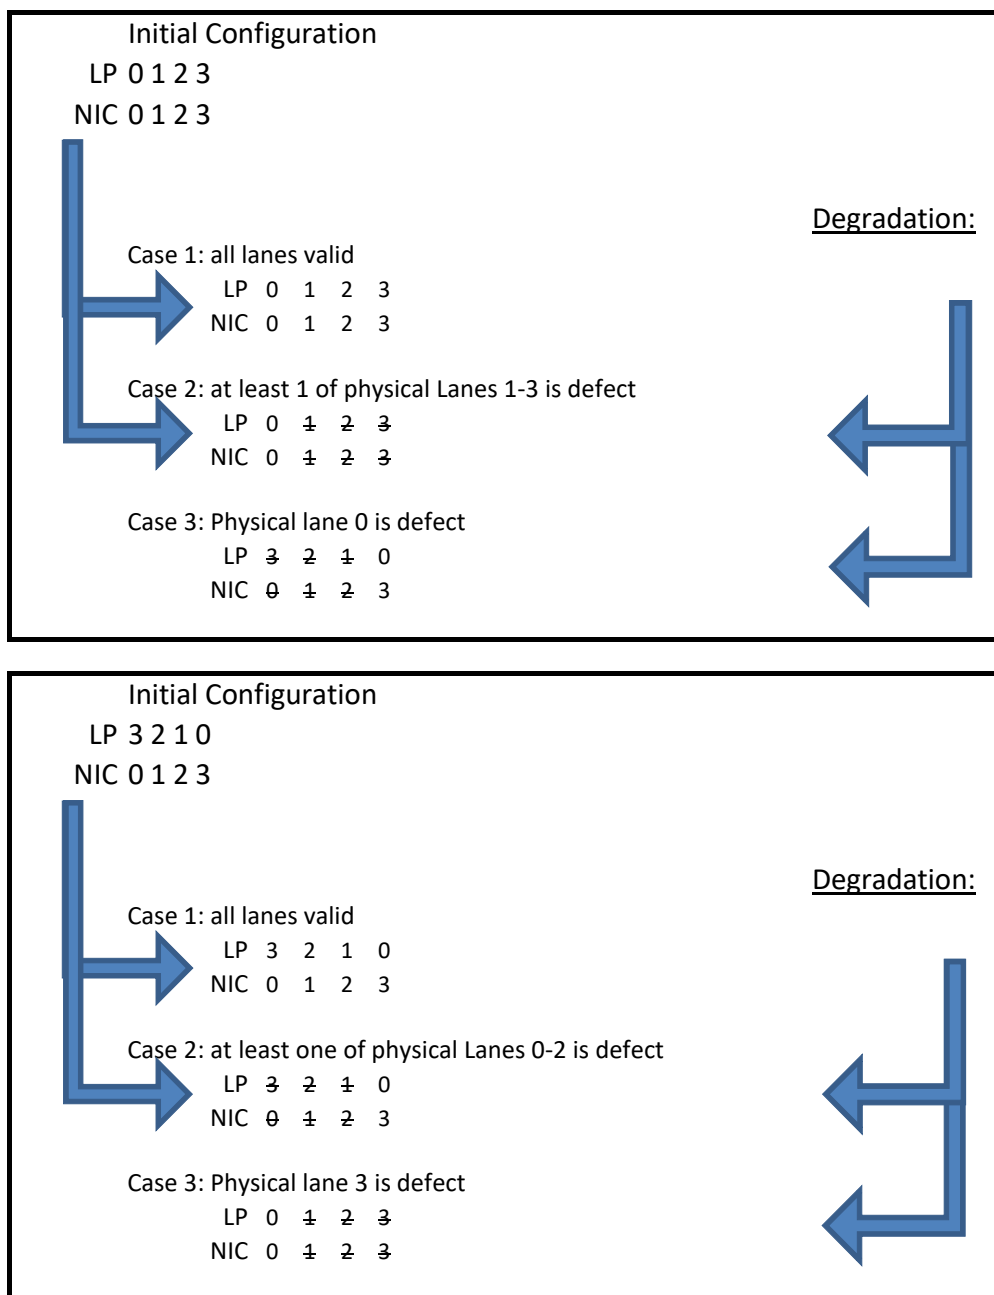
Initial Configuration
LP 0 1 2 3
NIC 0 1 2 3

Degradation:

Case 1: all lanes valid
LP 0 1 2 3
NIC 0 1 2 3

Case 2: at least 1 of physical Lanes 1-3 is defect
LP 0 ~~1~~ ~~2~~ ~~3~~
NIC 0 ~~1~~ ~~2~~ ~~3~~

Case 3: Physical lane 0 is defect
LP ~~3~~ ~~2~~ ~~1~~ 0
NIC ~~0~~ ~~1~~ ~~2~~ 3

Initial Configuration
LP 3 2 1 0
NIC 0 1 2 3

Degradation:

Case 1: all lanes valid
LP 3 2 1 0
NIC 0 1 2 3

Case 2: at least one of physical Lanes 0-2 is defect
LP ~~3~~ ~~2~~ ~~1~~ 0
NIC ~~0~~ ~~1~~ ~~2~~ 3

Case 3: Physical lane 3 is defect
LP 0 ~~1~~ ~~2~~ ~~3~~
NIC 0 ~~1~~ ~~2~~ ~~3~~